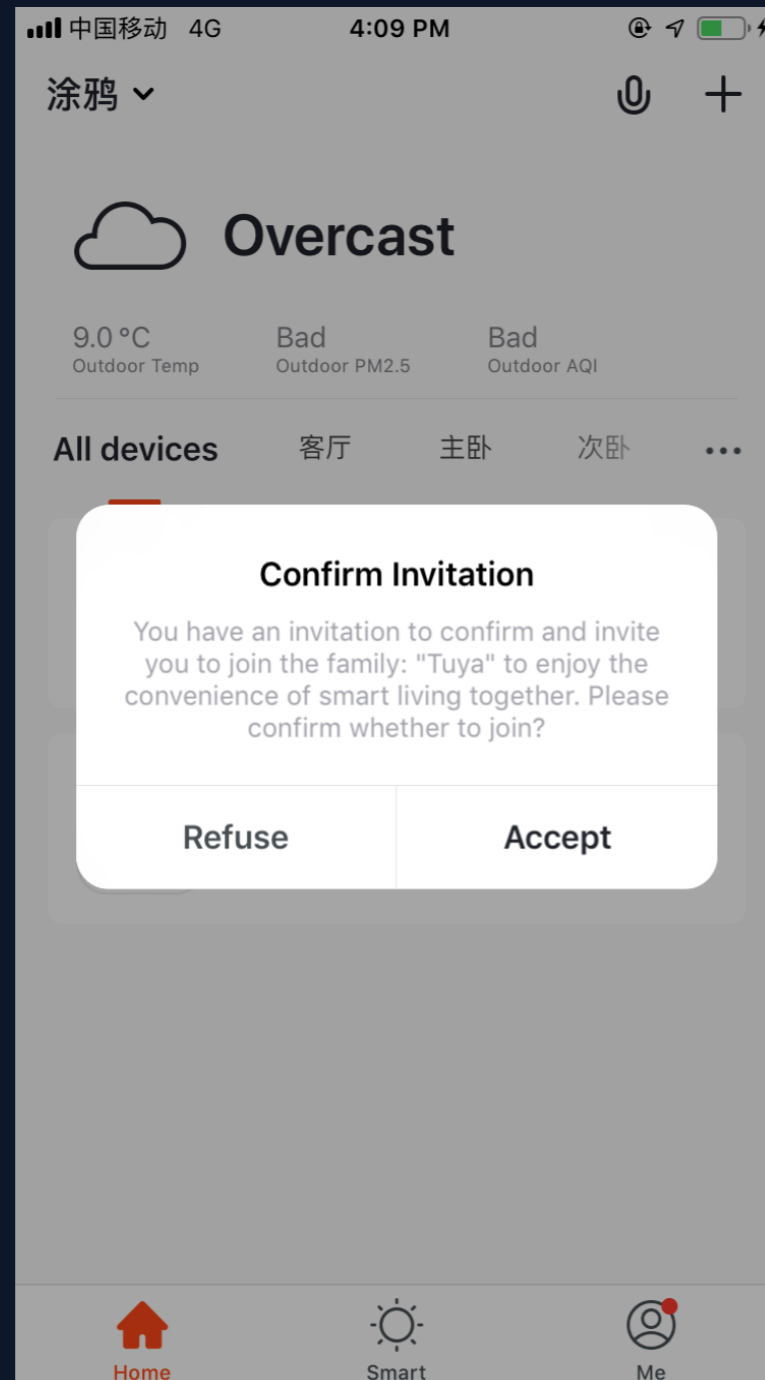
中国移动 4G 4:09 PM

涂鸦

Overcast

9.0 °C
Outdoor Temp

Bad
Outdoor PM2.5

Bad
Outdoor AQI

All devices 客厅 主卧 次卧 •••

Confirm Invitation

You have an invitation to confirm and invite you to join the family: "Tuya" to enjoy the convenience of smart living together. Please confirm whether to join?

Refuse Accept

Home Smart Me